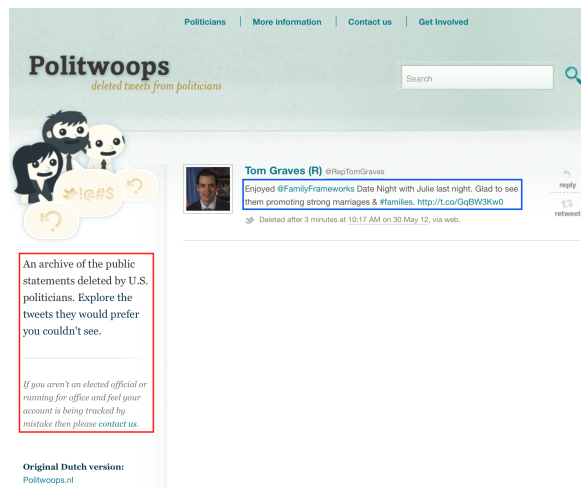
Politicians | More information | Contact us | Get Involved

Politwoops
deleted tweets from politicians

Search

!@#$

An archive of the public statements deleted by U.S. politicians. Explore the tweets they would prefer you couldn't see.

If you aren't an elected official or running for office and feel your account is being tracked by mistake then please contact us.

Original Dutch version:
Politwoops.nl

Tom Graves (R) @RepTomGraves
Enjoyed @FamilyFrameworks Date Night with Julie last night. Glad to see them promoting strong marriages & #families. http://t.co/GqBW3Kw0
Deleted after 3 minutes at 10:17 AM on 30 May 12, via web.

reply
retweet